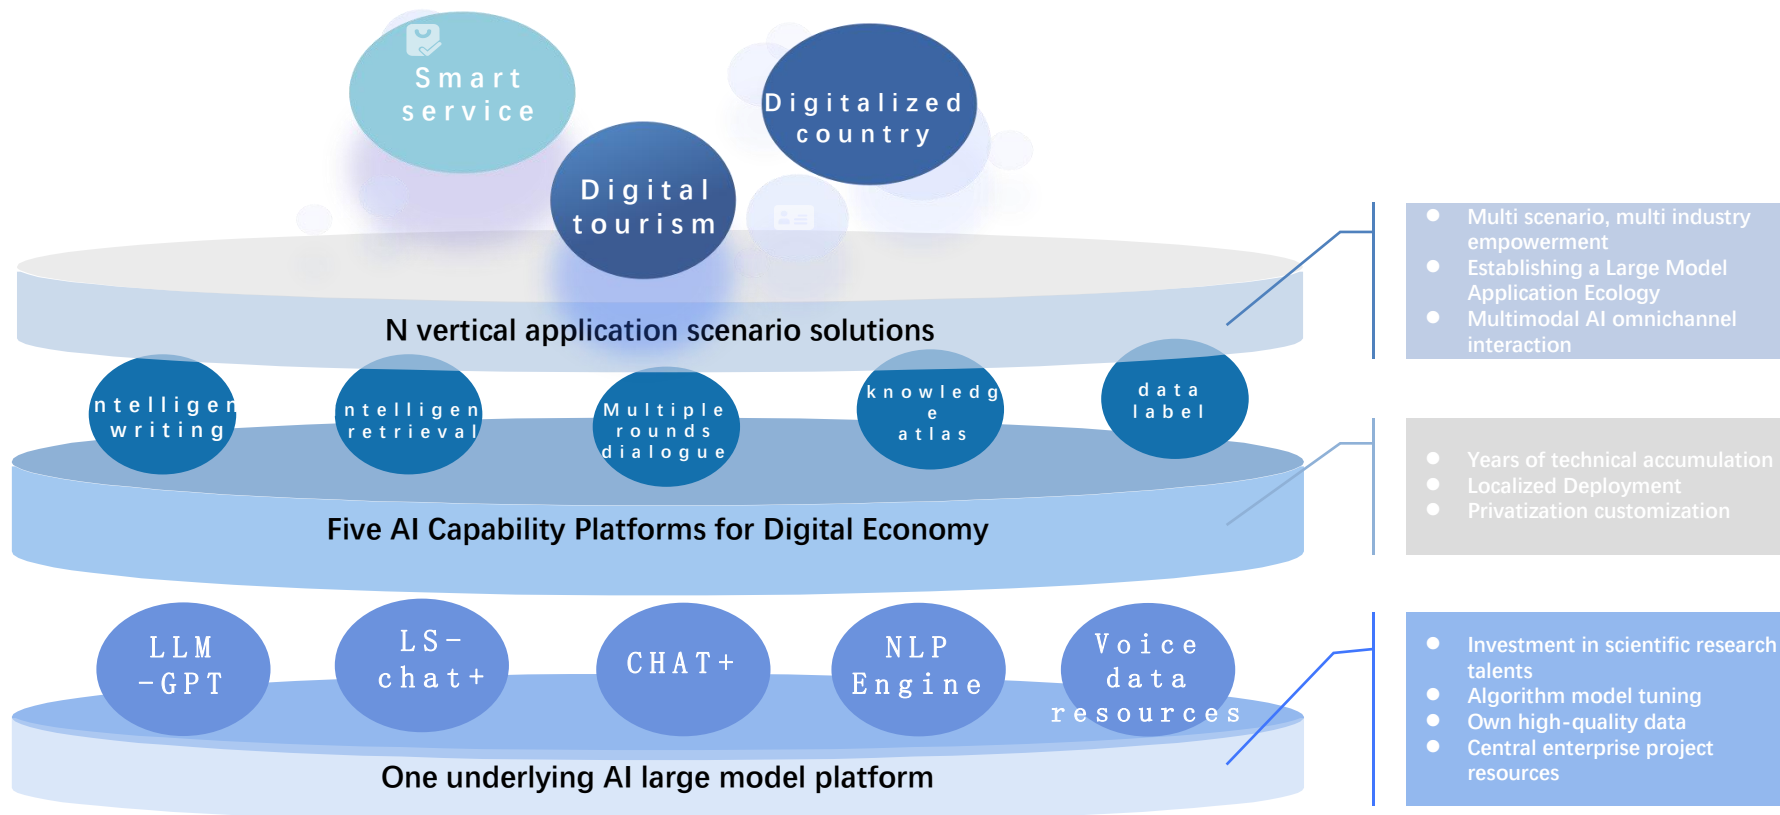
Smart service

Digitalized country

Digital tourism

N vertical application scenario solutions

- Multi scenario, multi industry empowerment
- Establishing a Large Model Application Ecology
- Multimodal AI omnichannel interaction

ntelligen writing

ntelligen retrieval

Multiple rounds dialogue

knowledg e atlas

data label

Five AI Capability Platforms for Digital Economy

- Years of technical accumulation
- Localized Deployment
- Privatization customization

LLM -GPT

LS-chat+

CHAT+

NLP Engine

Voice data resources

One underlying AI large model platform

- Investment in scientific research talents
- Algorithm model tuning
- Own high-quality data
- Central enterprise project resources